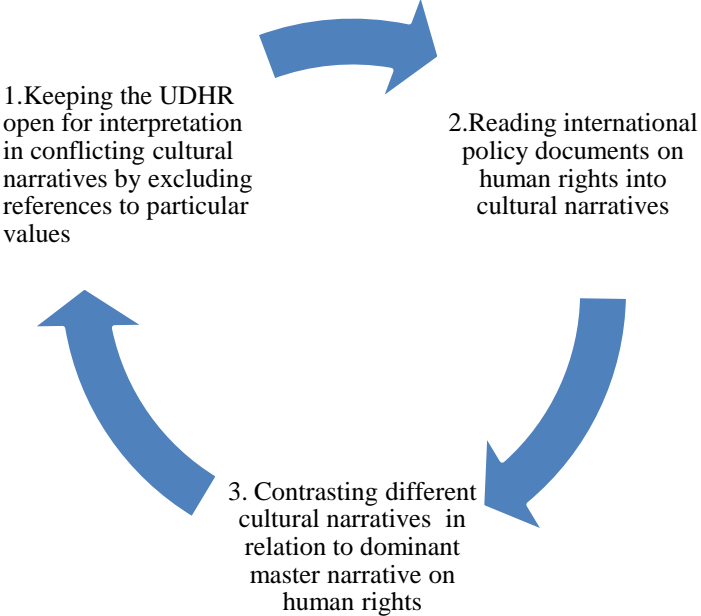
1.Keeping the UDHR open for interpretation in conflicting cultural narratives by excluding references to particular values

2.Reading international policy documents on human rights into cultural narratives

3. Contrasting different cultural narratives in relation to dominant master narrative on human rights